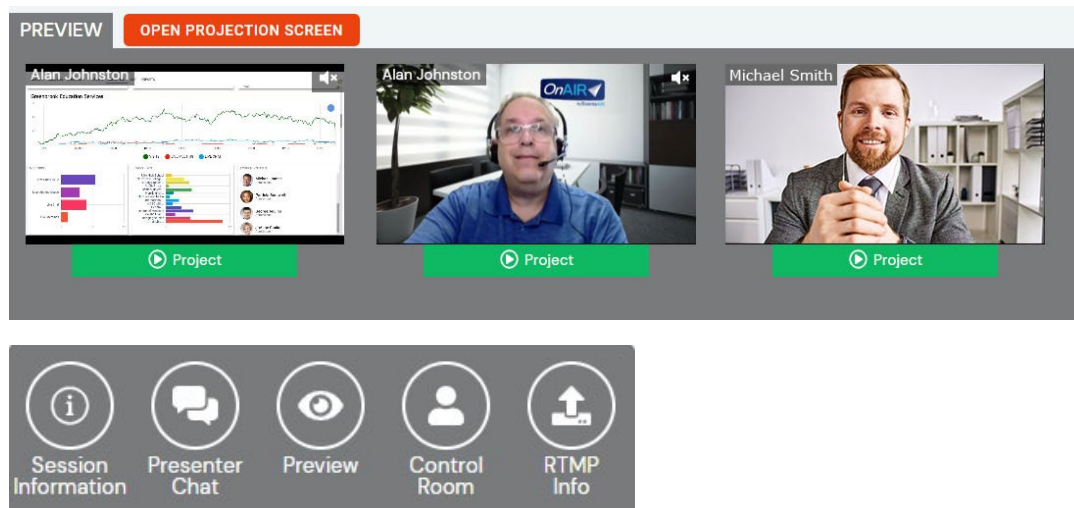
PREVIEW
OPEN PROJECTION SCREEN

Alan Johnston
Greentrack Education Services
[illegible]
Project

Alan Johnston
OnAIR
Project

Michael Smith
Project

Session Information
Presenter Chat
Preview
Control Room
RTMP Info